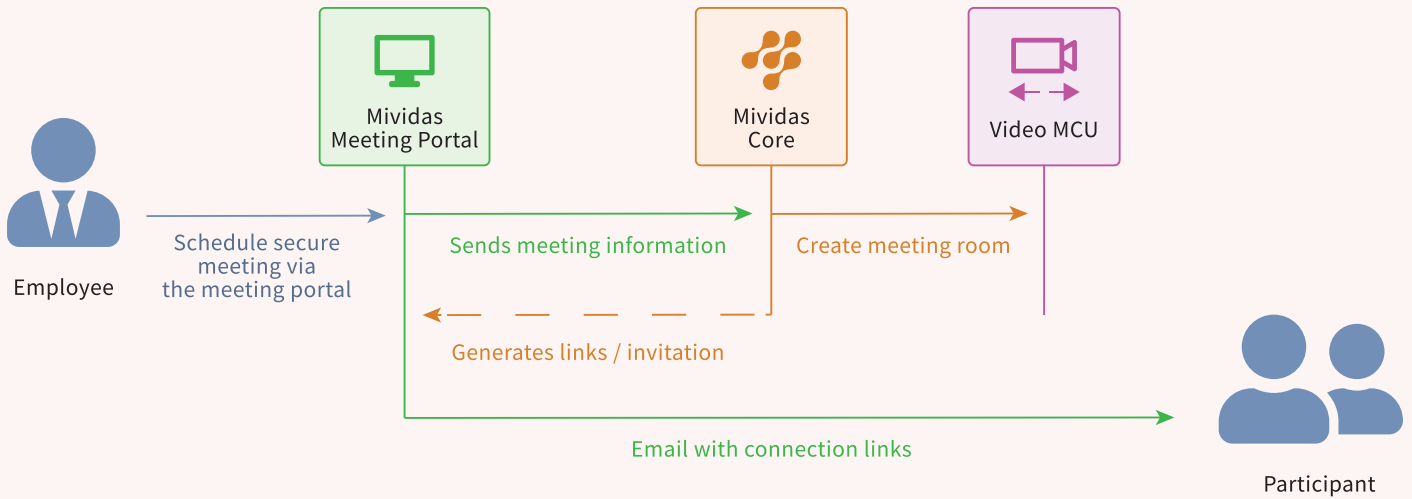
Mividas Meeting Portal

Mividas Core

Video MCU

Employee

Schedule secure meeting via the meeting portal

Sends meeting information

Create meeting room

Generates links / invitation

Email with connection links

Participant